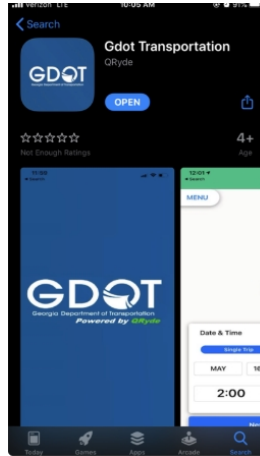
Verizon LTE 10:05 AM 91%

Search

GDOT
Georgia Department of Transportation

Gdot Transportation
QRyde

OPEN

☆☆☆☆☆
Not Enough Ratings

4+
Age

11:55

GDOT
Georgia Department of Transportation
Powered by QRyde

12:01

MENU

Date & Time

Single Trip

MAY

16

2:00

Today

Games

Apps

Arcade

Search